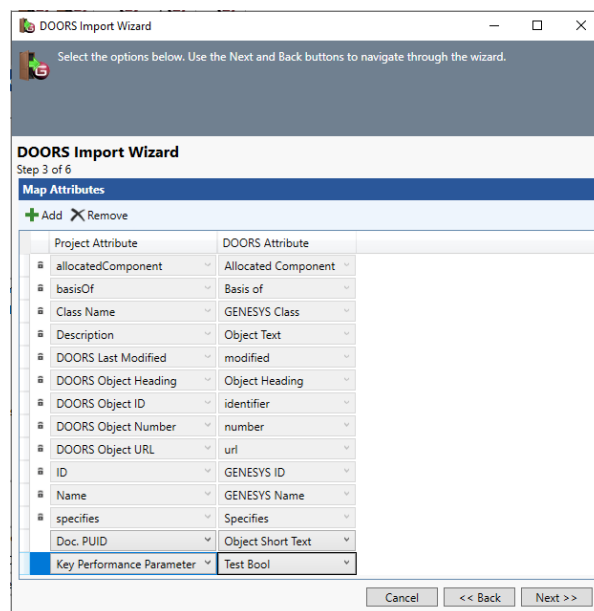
DOORS Import Wizard

Select the options below. Use the Next and Back buttons to navigate through the wizard.

DOORS Import Wizard
Step 3 of 6

Map Attributes

Add Remove

| Project Attribute | DOORS Attribute |
|---|---|
| allocatedComponent | Allocated Component |
| basisOf | Basis of |
| Class Name | GENESYS Class |
| Description | Object Text |
| DOORS Last Modified | modified |
| DOORS Object Heading | Object Heading |
| DOORS Object ID | identifier |
| DOORS Object Number | number |
| DOORS Object URL | url |
| ID | GENESYS ID |
| Name | GENESYS Name |
| specifies | Specifies |
| Doc. PUID | Object Short Text |
| Key Performance Parameter | Test Bool |

Cancel
<< Back
Next >>